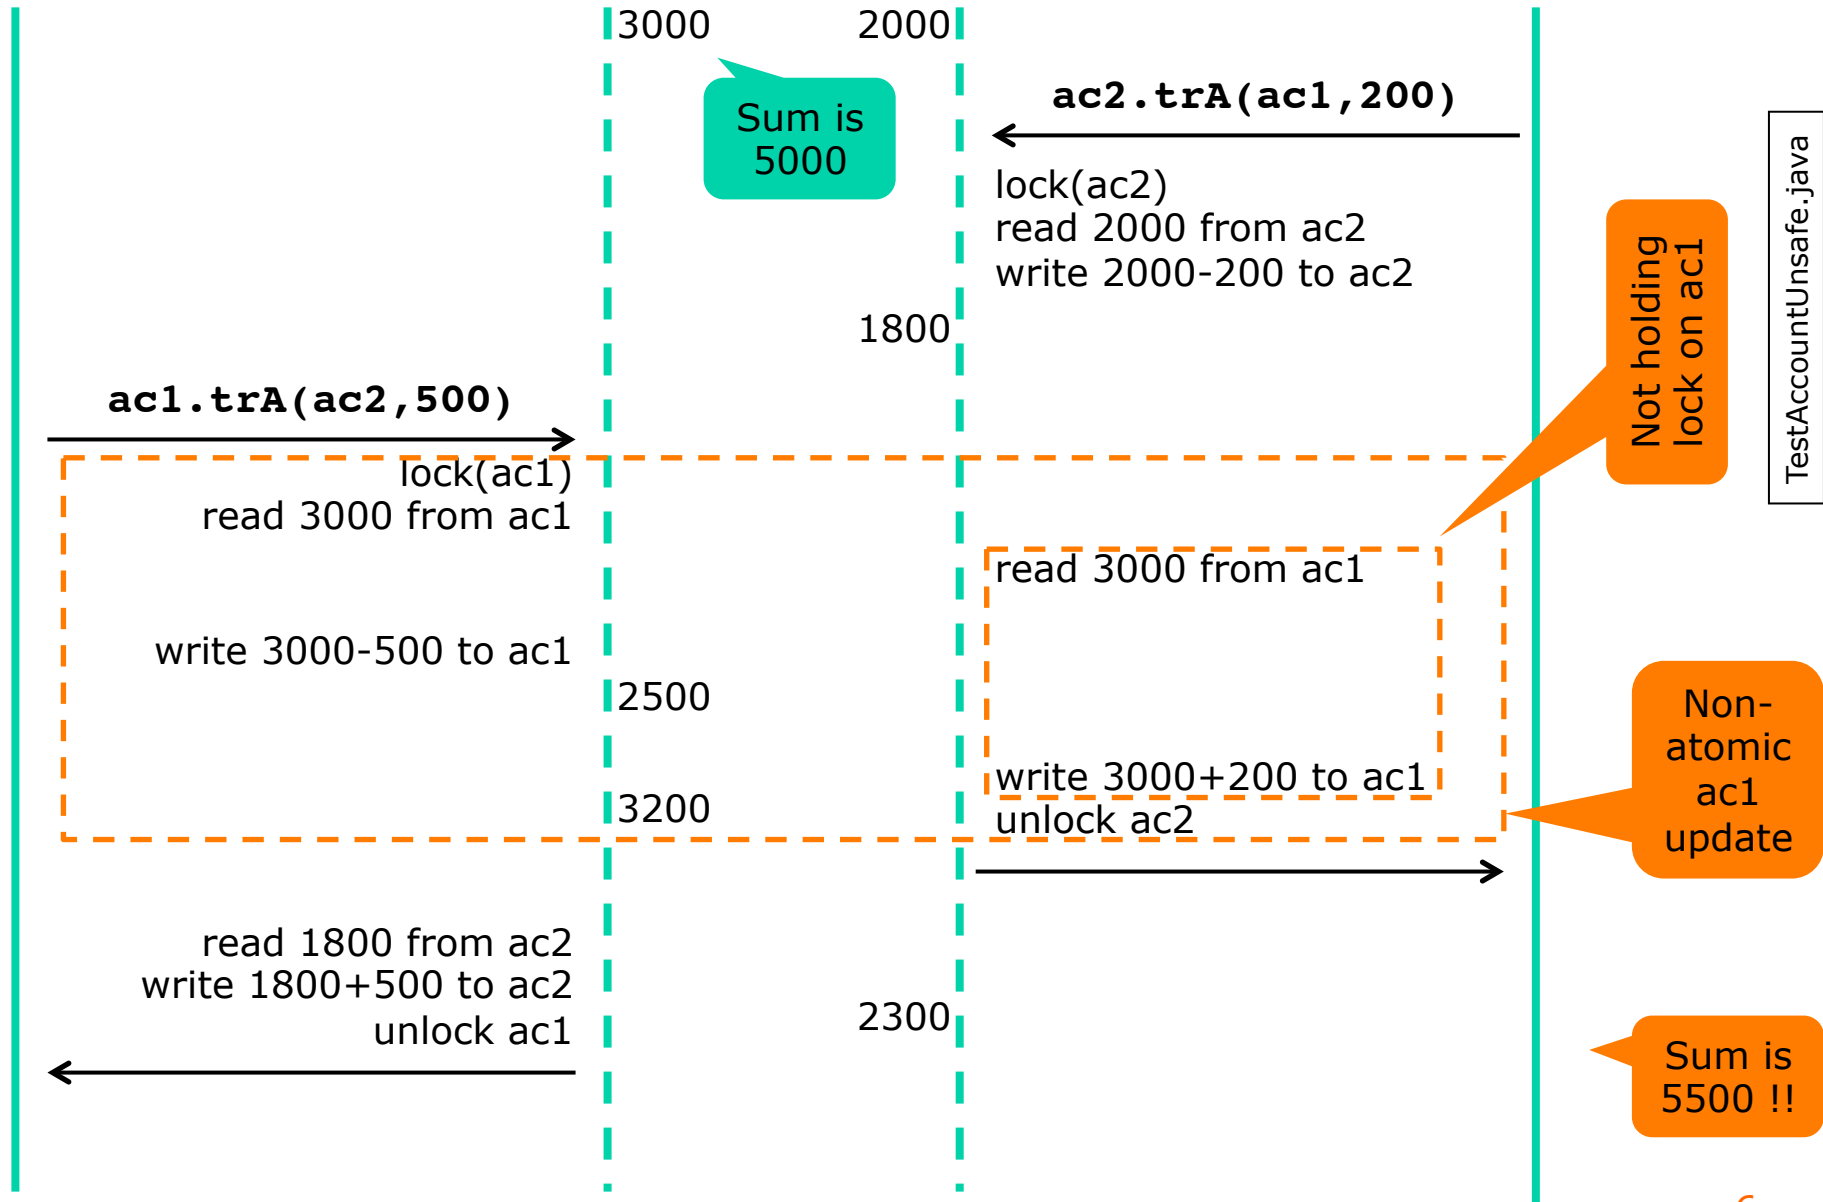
3000

2000

Sum is 5000

ac2.trA(ac1,200)

lock(ac2)
read 2000 from ac2
write 2000-200 to ac2

1800

Not holding lock on ac1

TestAccountUnsafe.java

ac1.trA(ac2,500)

lock(ac1)
read 3000 from ac1

read 3000 from ac1

write 3000-500 to ac1

2500

Non-atomic ac1 update

write 3000+200 to ac1

3200

unlock ac2

read 1800 from ac2
write 1800+500 to ac2
unlock ac1

2300

Sum is 5500 !!